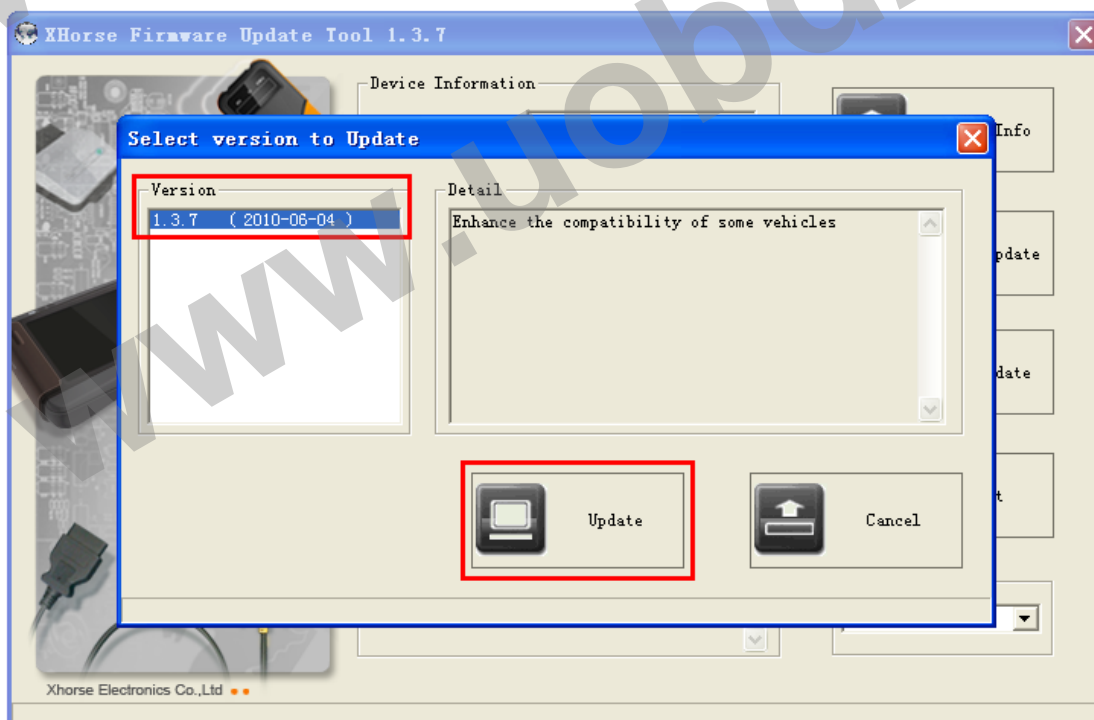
XHorse Firmware Update Tool 1.3.7

Device Information

Info

pdate

date

t

Select version to Update

Version

1.3.7 ( 2010-06-04 )

Detail

Enhance the compatibility of some vehicles

Update

Cancel

Xhorse Electronics Co.,Ltd

www.uobd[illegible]